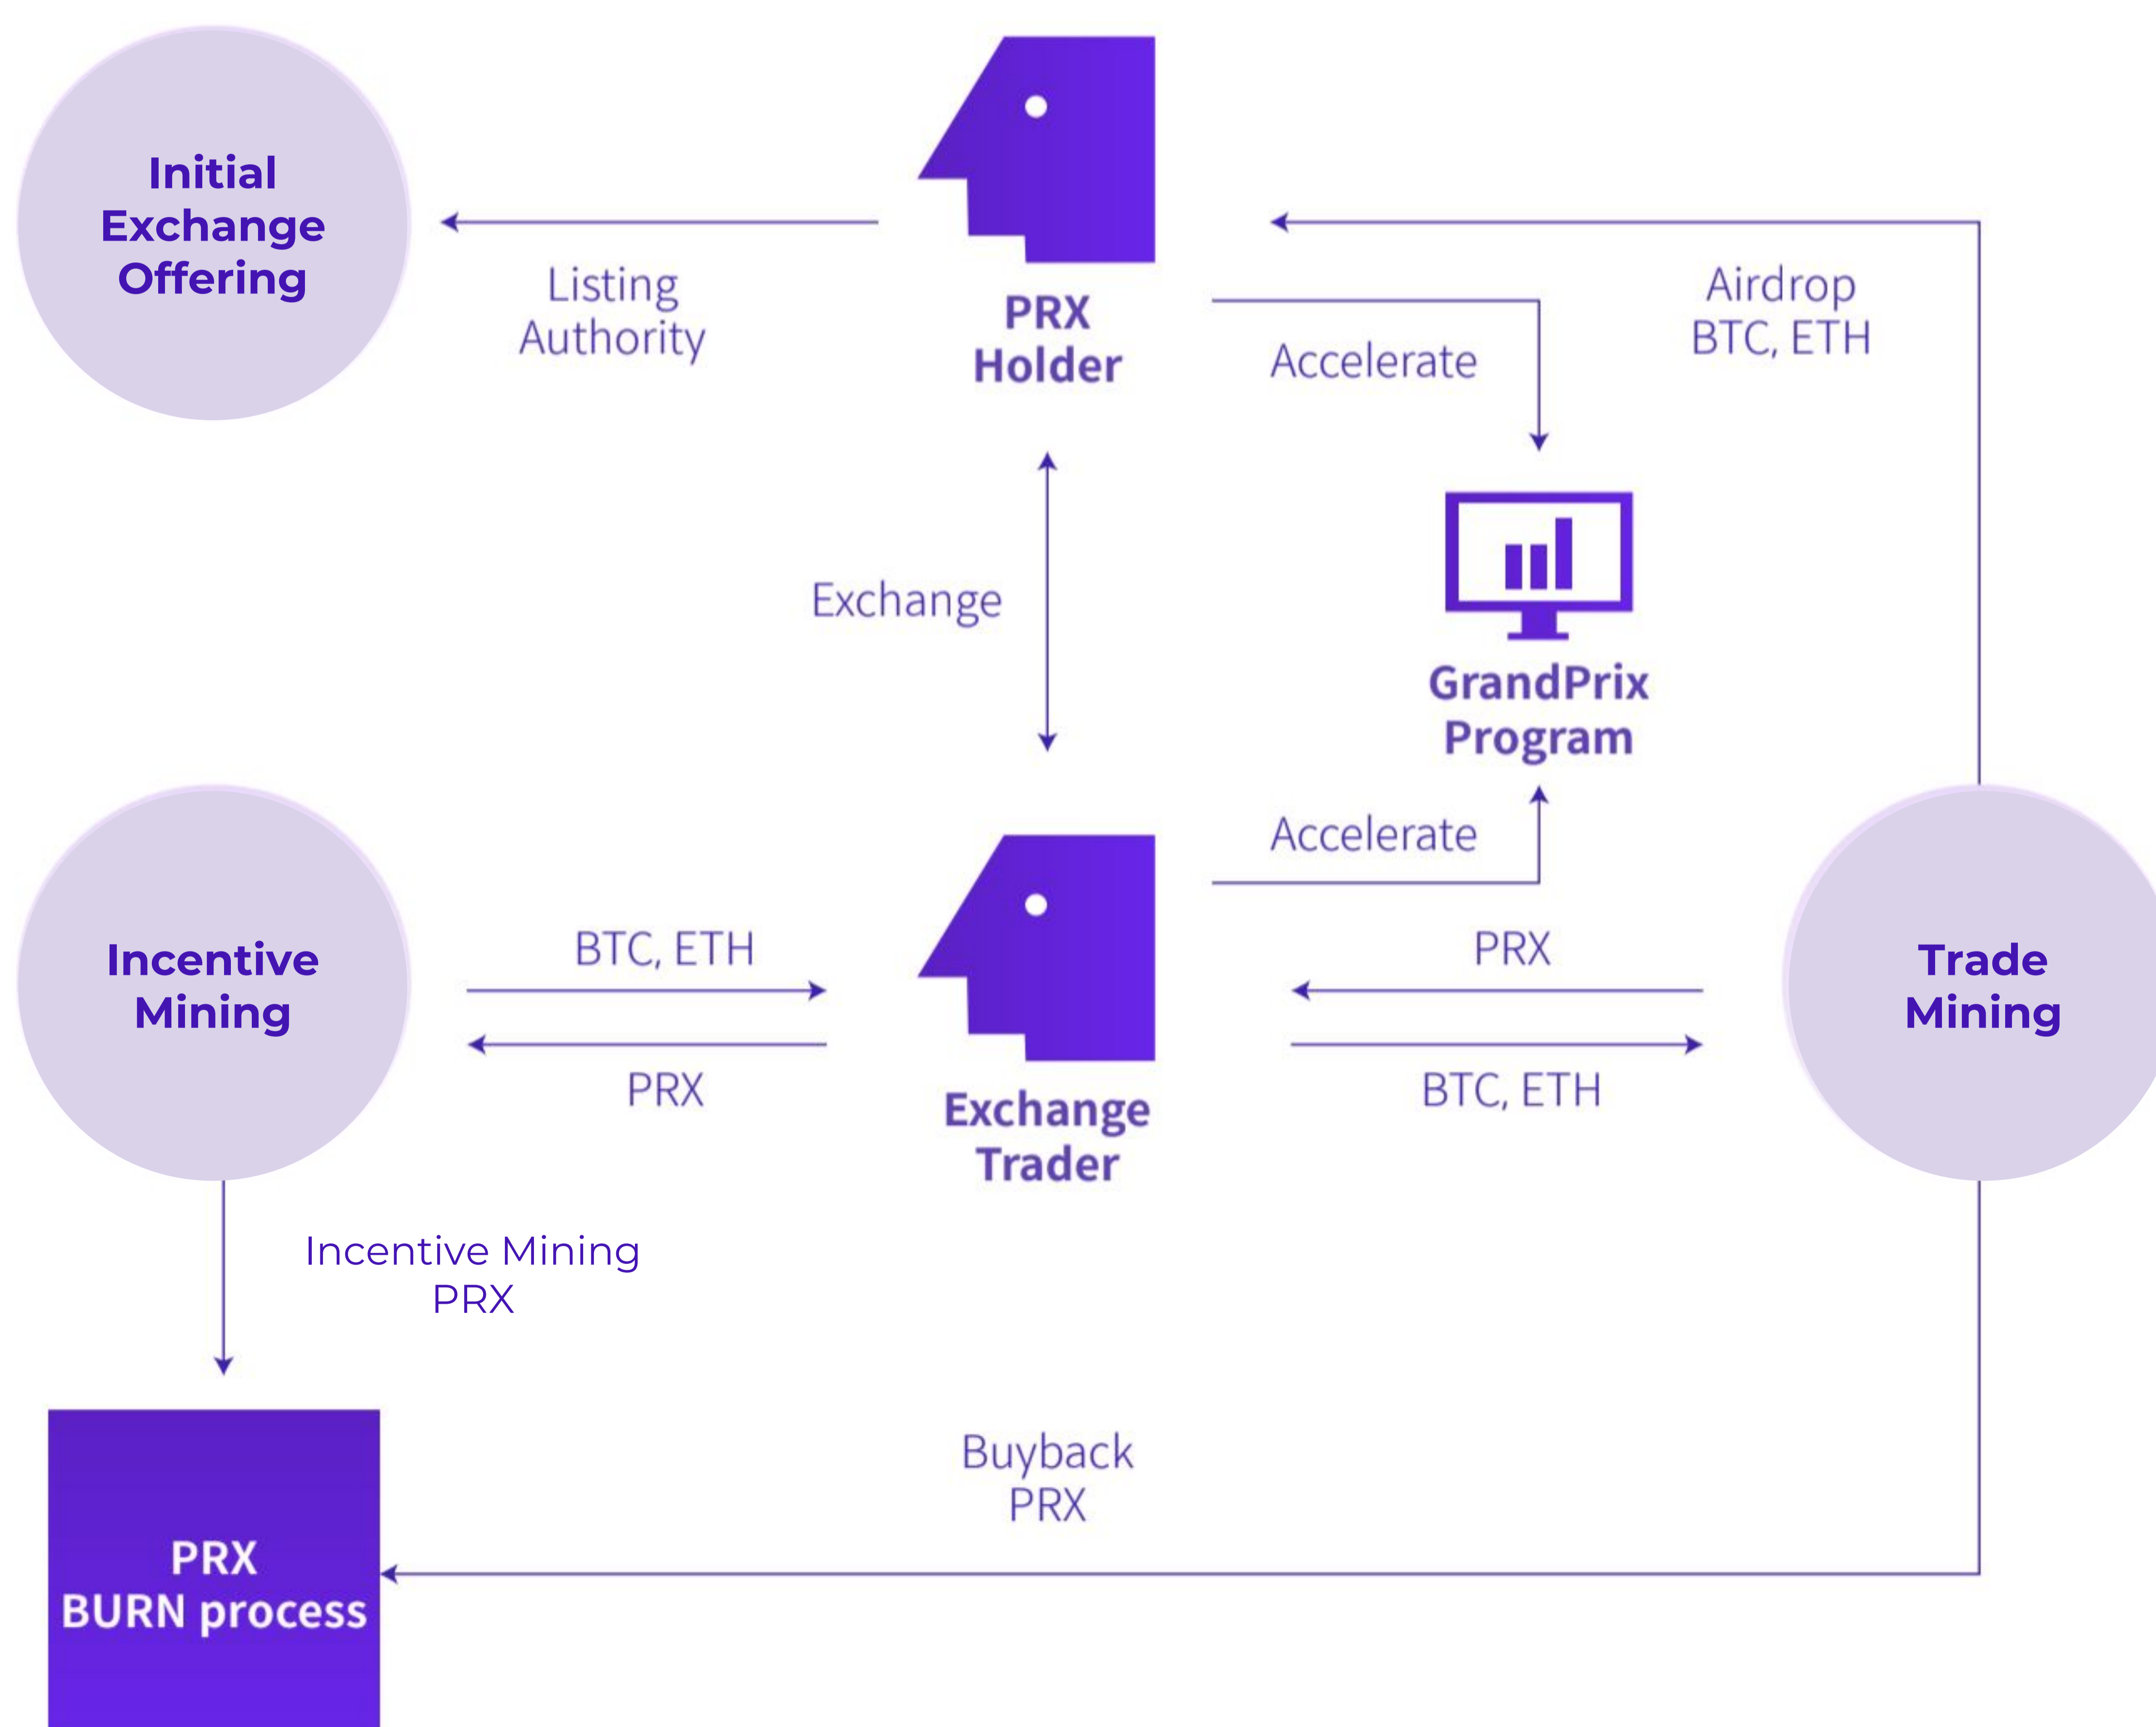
Initial Exchange Offering

Listing Authority

PRX Holder

Accelerate

Airdrop BTC, ETH

Exchange

GrandPrix Program

Accelerate

Incentive Mining

BTC, ETH

PRX

Exchange Trader

PRX

BTC, ETH

Trade Mining

Incentive Mining PRX

Buyback PRX

PRX BURN process